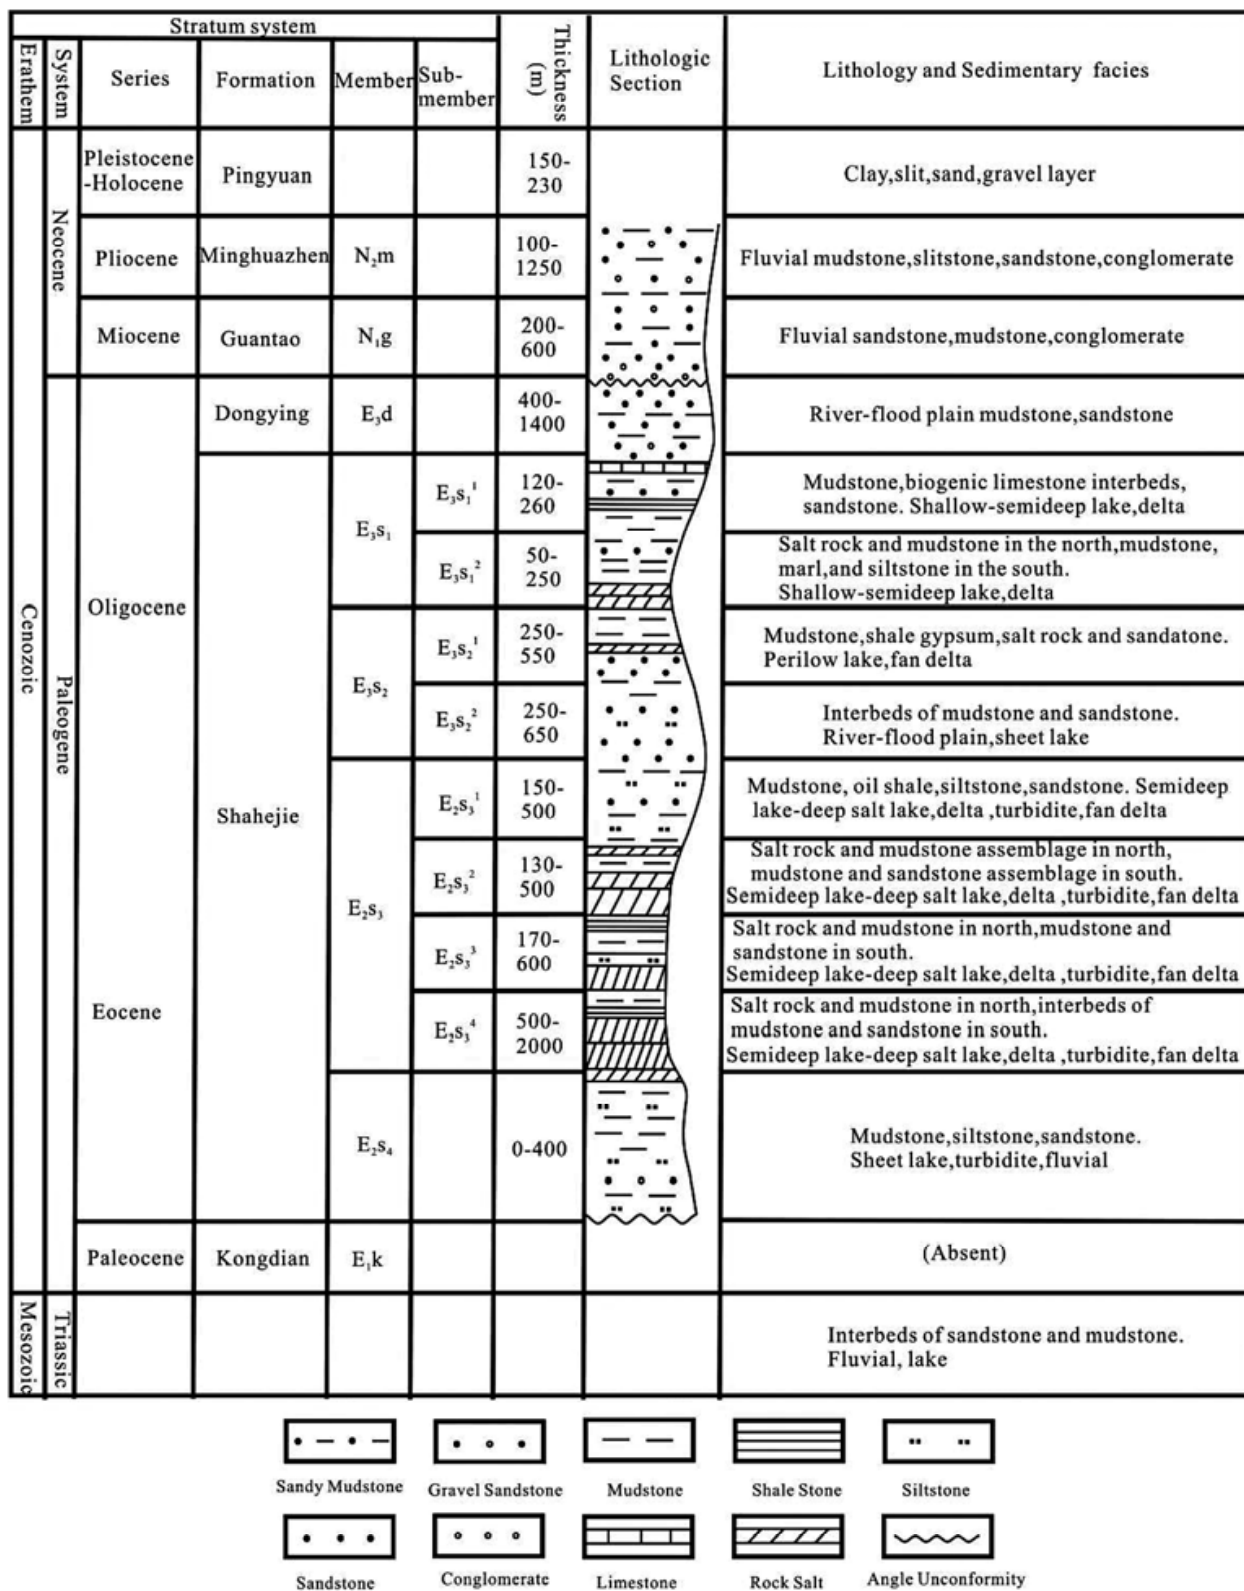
| Stratum system | | | | | | Thickness (m) | Lithologic Section | Lithology and Sedimentary facies |
|---|---|---|---|---|---|---|---|---|
| Erathem | System | Series | Formation | Member | Sub-member | | | |
| Cenozoic | Neocene | Pleistocene -Holocene | Pingyuan | | | 150-230 | | Clay,slit,sand,gravel layer |
| | | Pliocene | Minghuazhen | $N_2m$ | | 100-1250 | | Fluvial mudstone,slitstone,sandstone,conglomerate |
| | | Miocene | Guantao | $N_1g$ | | 200-600 | | Fluvial sandstone,mudstone,conglomerate |
| | Paleogene | Oligocene | Dongying | $E_3d$ | | 400-1400 | | River-flood plain mudstone,sandstone |
| | | | Shahejie | $E_3s_1$ | $E_3s_1^1$ | 120-260 | | Mudstone,biogenic limestone interbeds, sandstone. Shallow-semideep lake,delta |
| | | | | | $E_3s_1^2$ | 50-250 | | Salt rock and mudstone in the north,mudstone, marl,and siltstone in the south. Shallow-semideep lake,delta |
| | | | | $E_3s_2$ | $E_3s_2^1$ | 250-550 | | Mudstone,shale gypsum,salt rock and sandatone. Perilow lake,fan delta |
| | | | | | $E_3s_2^2$ | 250-650 | | Interbeds of mudstone and sandstone. River-flood plain,sheet lake |
| | | Eocene | | $E_2s_3$ | $E_2s_3^1$ | 150-500 | | Mudstone, oil shale,siltstone,sandstone. Semideep lake-deep salt lake,delta ,turbidite,fan delta |
| | | | | | $E_2s_3^2$ | 130-500 | | Salt rock and mudstone assemblage in north, mudstone and sandstone assemblage in south. Semideep lake-deep salt lake,delta ,turbidite,fan delta |
| | | | | | $E_2s_3^3$ | 170-600 | | Salt rock and mudstone in north,mudstone and sandstone in south. Semideep lake-deep salt lake,delta ,turbidite,fan delta |
| | | | | | $E_2s_3^4$ | 500-2000 | | Salt rock and mudstone in north,interbeds of mudstone and sandstone in south. Semideep lake-deep salt lake,delta ,turbidite,fan delta |
| | | | | $E_2s_4$ | | 0-400 | | Mudstone,siltstone,sandstone. Sheet lake,turbidite,fluvial |
| | | Paleocene | Kongdian | $E_1k$ | | | | (Absent) |
| Mesozoic | Triassic | | | | | | | Interbeds of sandstone and mudstone. Fluvial, lake |

Sandy Mudstone Gravel Sandstone Mudstone Shale Stone Siltstone

Sandstone Conglomerate Limestone Rock Salt Angle Unconformity